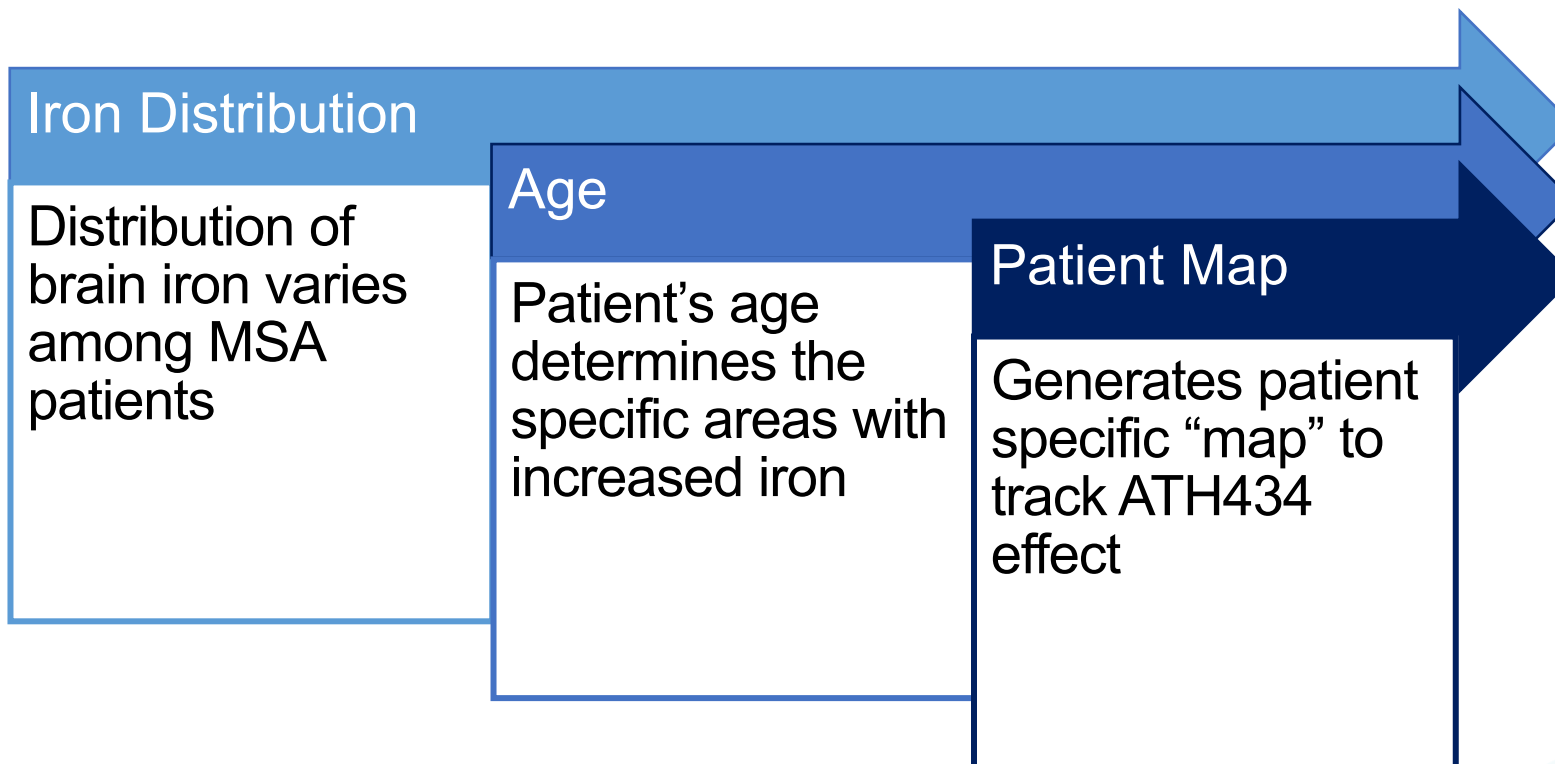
Iron Distribution

Distribution of brain iron varies among MSA patients

Age

Patient’s age determines the specific areas with increased iron

Patient Map

Generates patient specific “map” to track ATH434 effect